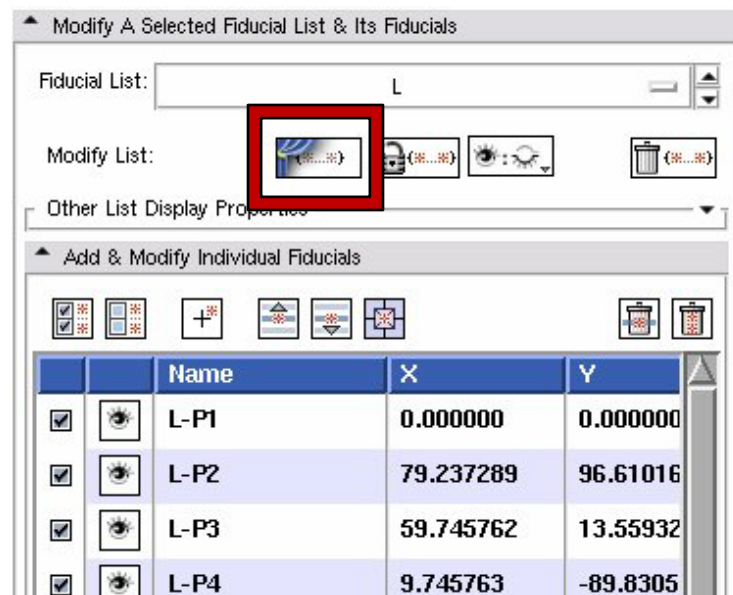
Modify A Selected Fiducial List & Its Fiducials

Fiducial List: L

Modify List:

Other List Display Prop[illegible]

Add & Modify Individual Fiducials

| | | Name | X | Y |
|---|---|---|---|---|
| ☑ | | L-P1 | 0.000000 | 0.000000 |
| ☑ | | L-P2 | 79.237289 | 96.61016 |
| ☑ | | L-P3 | 59.745762 | 13.55932 |
| ☑ | | L-P4 | 9.745763 | -89.8305 |